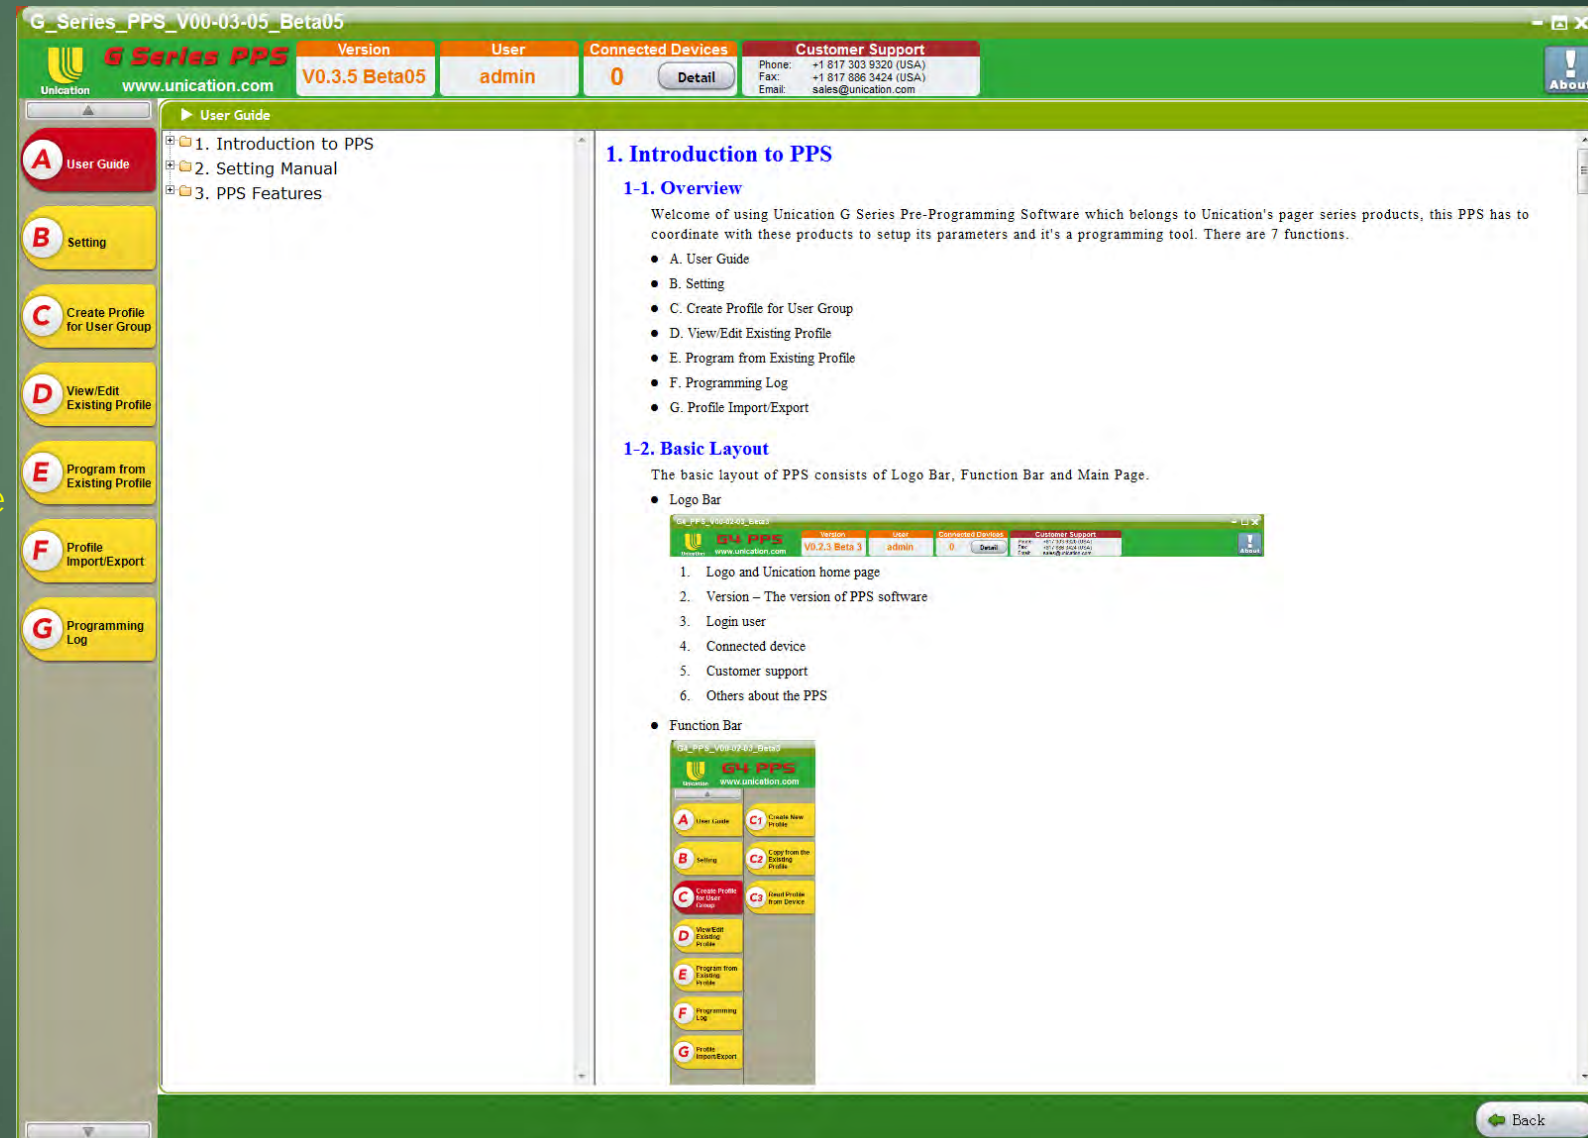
G_Series_PPS_V00-03-05_Beta05

Unication
G Series PPS
www.unication.com

| Version | User | Connected Devices | Customer Support |
|---|---|---|---|
| V0.3.5 Beta05 | admin | 0 Detail | Phone: +1 817 303 9320 (USA) Fax: +1 817 886 3424 (USA) Email: sales@unication.com |

About

A User Guide
B Setting
C Create Profile for User Group
D View/Edit Existing Profile
E Program from Existing Profile
F Profile Import/Export
G Programming Log

User Guide

1. Introduction to PPS
2. Setting Manual
3. PPS Features

1. Introduction to PPS

1-1. Overview

Welcome of using Unication G Series Pre-Programming Software which belongs to Unication's pager series products, this PPS has to coordinate with these products to setup its parameters and it's a programming tool. There are 7 functions.

- A. User Guide
- B. Setting
- C. Create Profile for User Group
- D. View/Edit Existing Profile
- E. Program from Existing Profile
- F. Programming Log
- G. Profile Import/Export

1-2. Basic Layout

The basic layout of PPS consists of Logo Bar, Function Bar and Main Page.

- Logo Bar

G4_PPS_V00-02-03_Beta3
G4 PPS
www.unication.com
Version V0.2.3 Beta 3
User admin
Connected Devices 0 Detail
Customer Support
About

1. Logo and Unication home page
2. Version – The version of PPS software
3. Login user
4. Connected device
5. Customer support
6. Others about the PPS

- Function Bar

G4_PPS_V00-02-03_Beta3
G4 PPS
www.unication.com
A User Guide
B Setting
C Create Profile for User Group
D View/Edit Existing Profile
E Program from Existing Profile
F Programming Log
G Profile Import/Export
C1 Create New Profile
C2 Copy from the Existing Profile
C3 Read Profile from Device

Back